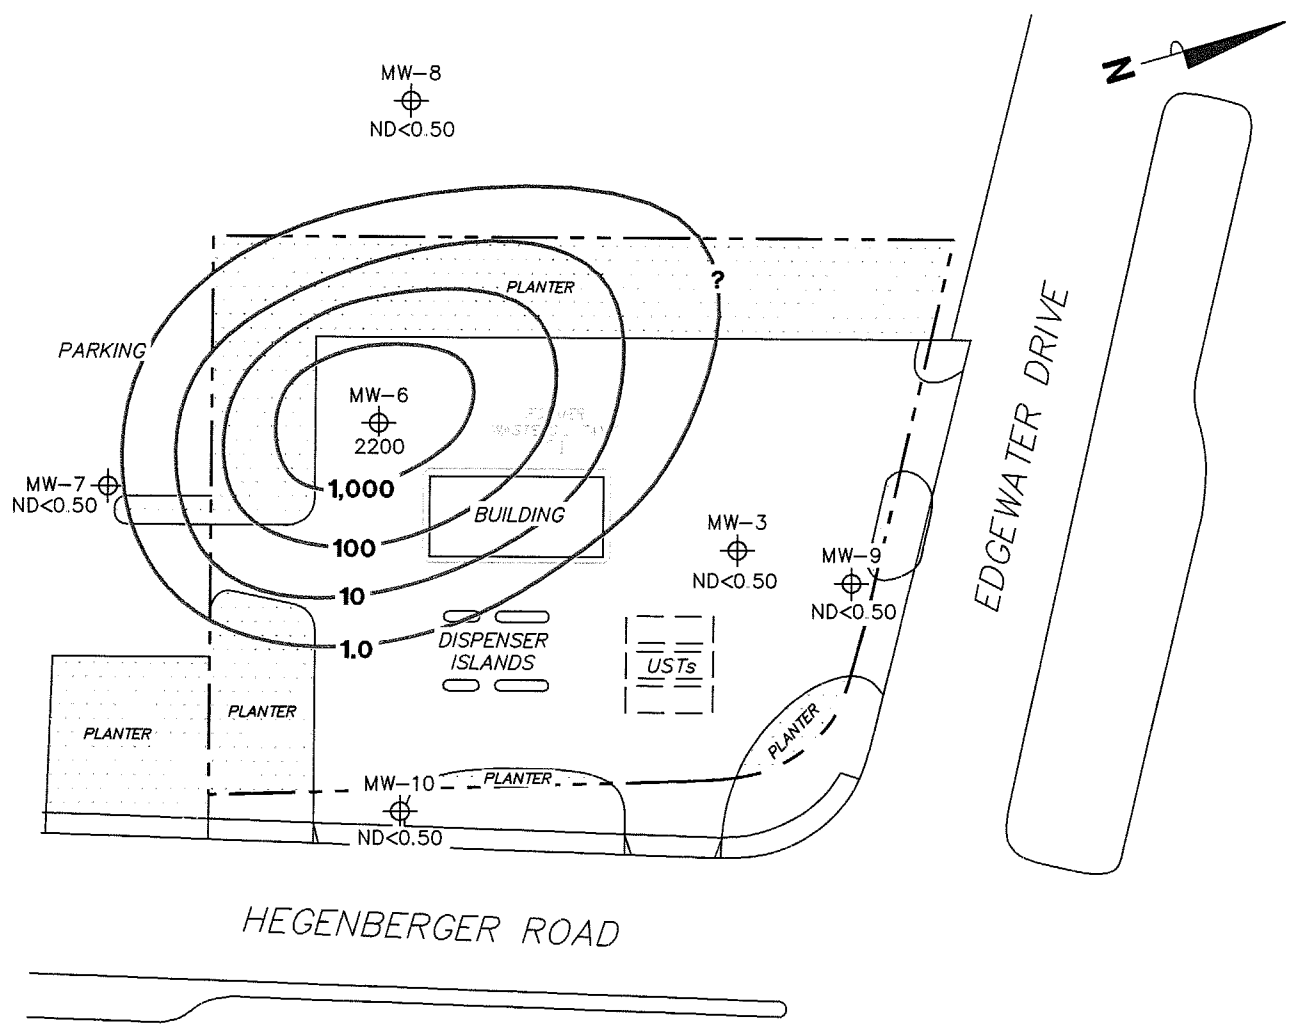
N

MW-8
ND<0.50

PLANTER

?

PARKING

MW-6
2200

FORMER
WASTE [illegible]

MW-7
ND<0.50

1,000

BUILDING

100

MW-3
ND<0.50

MW-9
ND<0.50

10

EDGEWATER DRIVE

1.0

DISPENSER
ISLANDS

USTs

PLANTER

PLANTER

PLANTER

MW-10

PLANTER

ND<0.50

HEGENBERGER ROAD